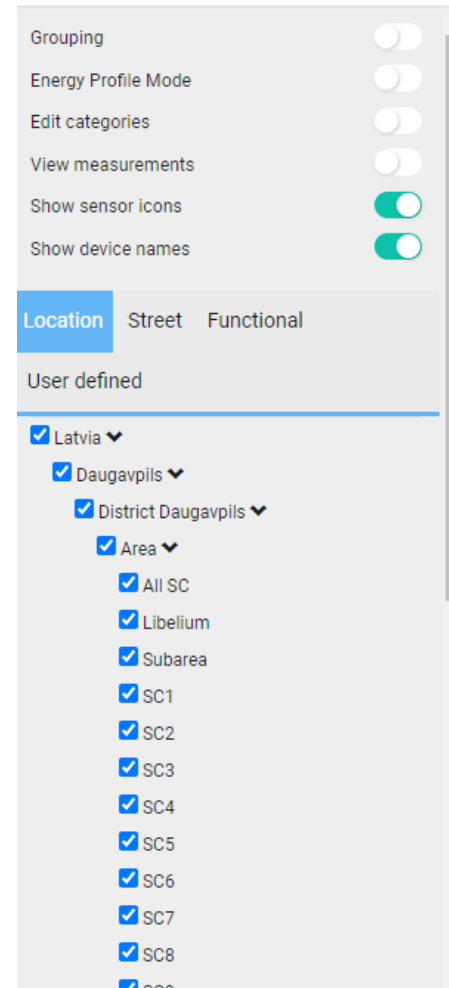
Grouping
Energy Profile Mode
Edit categories
View measurements
Show sensor icons
Show device names

Location Street Functional
User defined

Latvia
Daugavpils
District Daugavpils
Area
All SC
Libelium
Subarea
SC1
SC2
SC3
SC4
SC5
SC6
SC7
SC8
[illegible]